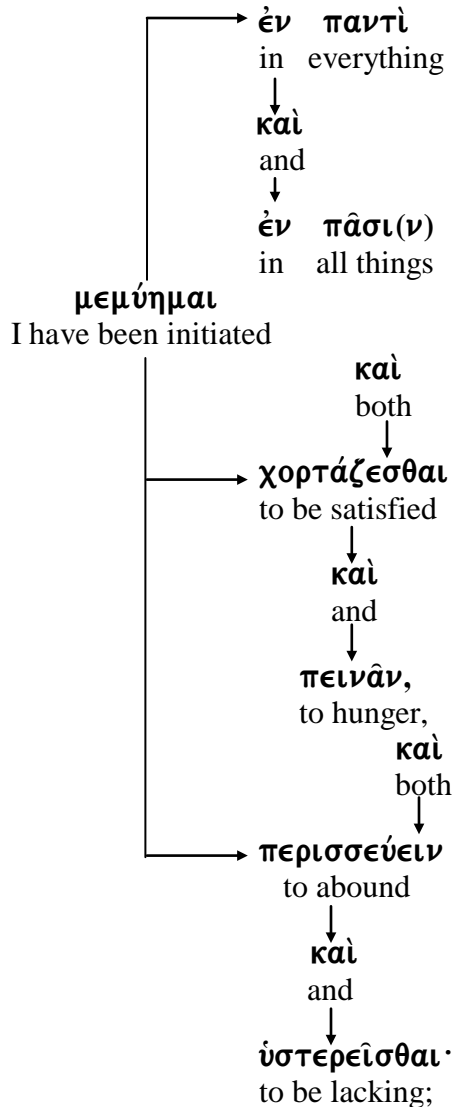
ἐν παντὶ
in everything

καὶ
and

ἐν πᾶσι(ν)
in all things

μεμύημαι
I have been initiated

καὶ
both

χορτάζεσθαι
to be satisfied

καὶ
and

πεινᾶν,
to hunger,

καὶ
both

περισσεύειν
to abound

καὶ
and

ὑστερεῖσθαι·
to be lacking;